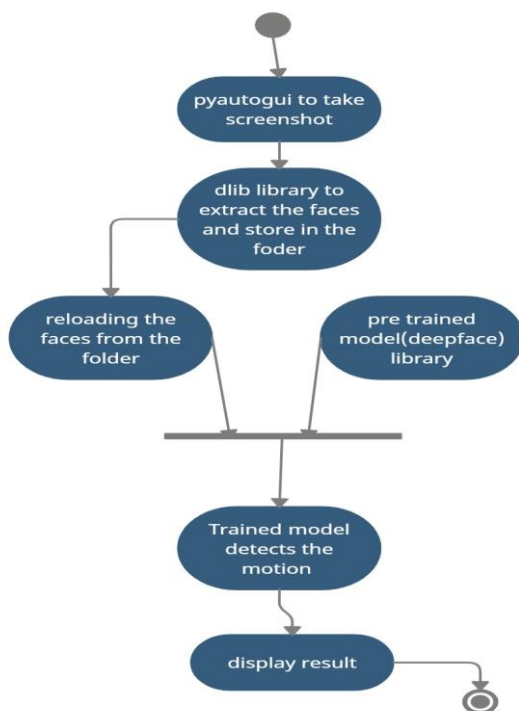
pyautogui to take screenshot

dlib library to extract the faces and store in the foder

reloading the faces from the folder

pre trained model(deepface) library

Trained model detects the motion

display result